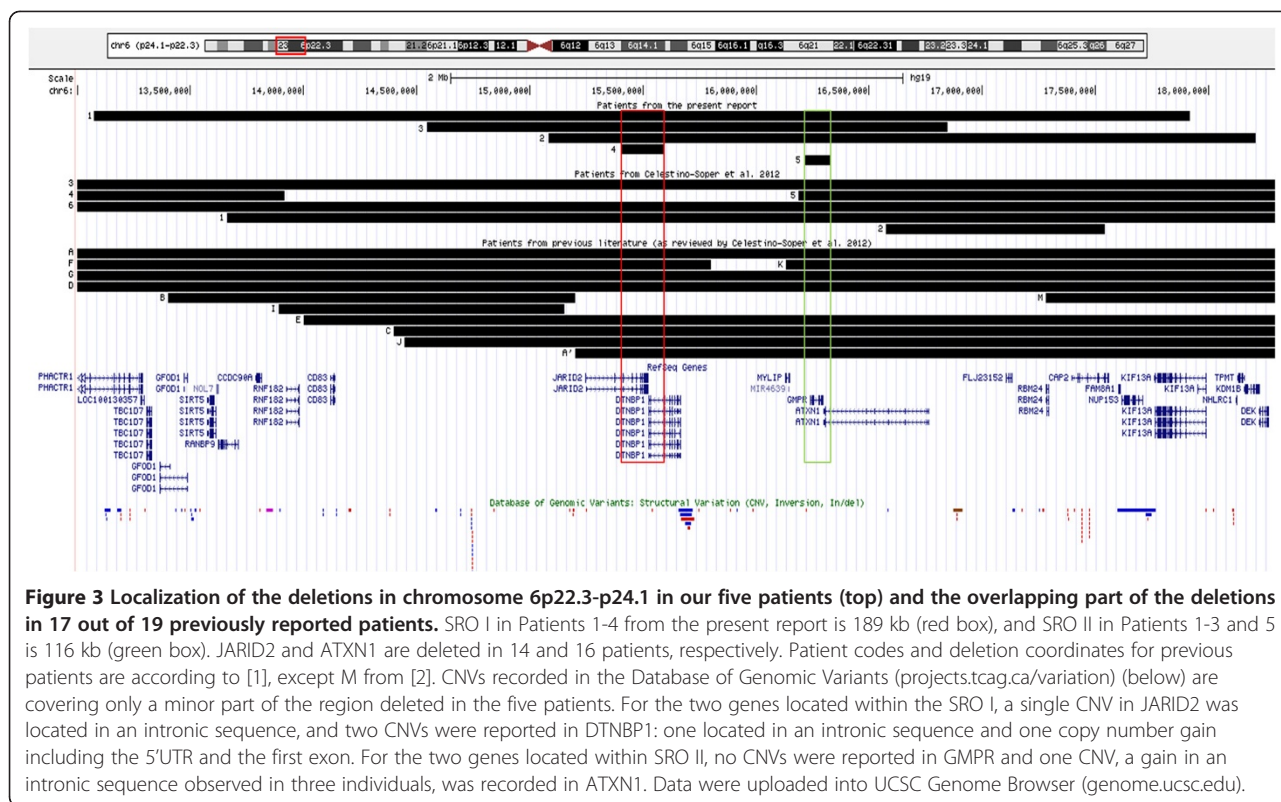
chr6 (p24.1-p22.3) 23 6p22.3 21.2 6p21.1 6p12.3 12.1 6q12 6q13 6q14.1 6q15 6q16.1 q16.3 6q21 22.1 6q22.31 23.2 23.3 24.1 6q25.3 q26 6q27

Scale 2 Mb hg19
chr6: 13,500,000 14,000,000 14,500,000 15,000,000 15,500,000 16,000,000 16,500,000 17,000,000 17,500,000 18,000,000

Patients from the present report
1
3
2
4
5

Patients from Celestino-Soper et al. 2012
3
4
6
5
1
2

Patients from previous literature (as reviewed by Celestino-Soper et al. 2012)
A
F
G
K
D
B
M
I
E
C
J
A'

RefSeq Genes
PHACTR1 PHACTR1 LOC100130357 TBC1D7 TBC1D7 TBC1D7 TBC1D7 TBC1D7 GFOD1 GFOD1 GFOD1 GFOD1 GFOD1 NOL7 SIRT5 SIRT5 SIRT5 SIRT5 RANBP9 CCDC90A RNF182 RNF182 RNF182 CD83 CD83 CD83 JARID2 JARID2 DTNBP1 DTNBP1 DTNBP1 DTNBP1 DTNBP1 DTNBP1 MYLIP MIR4639 GMPR ATXN1 ATXN1 FLJ23152 RBM24 RBM24 RBM24 CAP2 FAM8A1 NUP153 KIF13A KIF13A KIF13A KIF13A KIF13A TPMT KDM1B NHLRC1 DEK DEK

Database of Genomic Variants: Structural Variation (CNV, Inversion, In/del)

**Figure 3 Localization of the deletions in chromosome 6p22.3-p24.1 in our five patients (top) and the overlapping part of the deletions in 17 out of 19 previously reported patients.** SRO I in Patients 1-4 from the present report is 189 kb (red box), and SRO II in Patients 1-3 and 5 is 116 kb (green box). JARID2 and ATXN1 are deleted in 14 and 16 patients, respectively. Patient codes and deletion coordinates for previous patients are according to [1], except M from [2]. CNVs recorded in the Database of Genomic Variants (projects.tcag.ca/variation) (below) are covering only a minor part of the region deleted in the five patients. For the two genes located within the SRO I, a single CNV in JARID2 was located in an intronic sequence, and two CNVs were reported in DTNBP1: one located in an intronic sequence and one copy number gain including the 5'UTR and the first exon. For the two genes located within SRO II, no CNVs were reported in GMPR and one CNV, a gain in an intronic sequence observed in three individuals, was recorded in ATXN1. Data were uploaded into UCSC Genome Browser (genome.ucsc.edu).